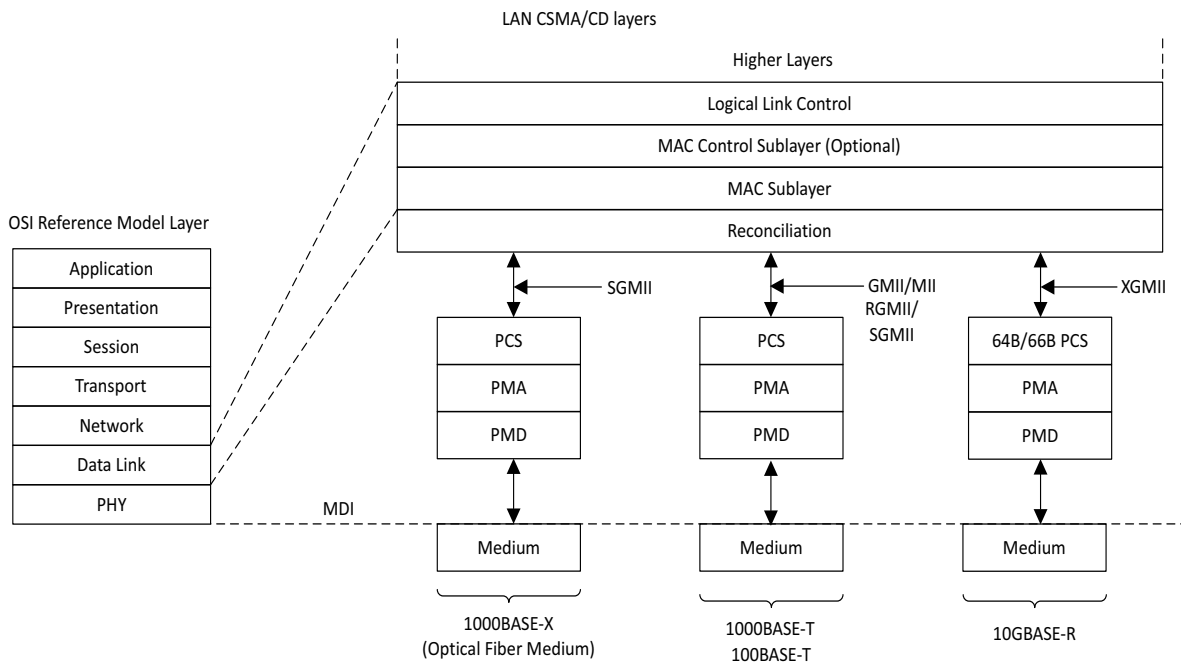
LAN CSMA/CD layers

Higher Layers

Logical Link Control

MAC Control Sublayer (Optional)

MAC Sublayer

Reconciliation

OSI Reference Model Layer

Application

Presentation

Session

Transport

Network

Data Link

PHY

SGMII

GMII/MII
RGMII/
SGMII

XGMII

PCS

PMA

PMD

PCS

PMA

PMD

64B/66B PCS

PMA

PMD

MDI

Medium

Medium

Medium

1000BASE-X
(Optical Fiber Medium)

1000BASE-T
100BASE-T

10GBASE-R